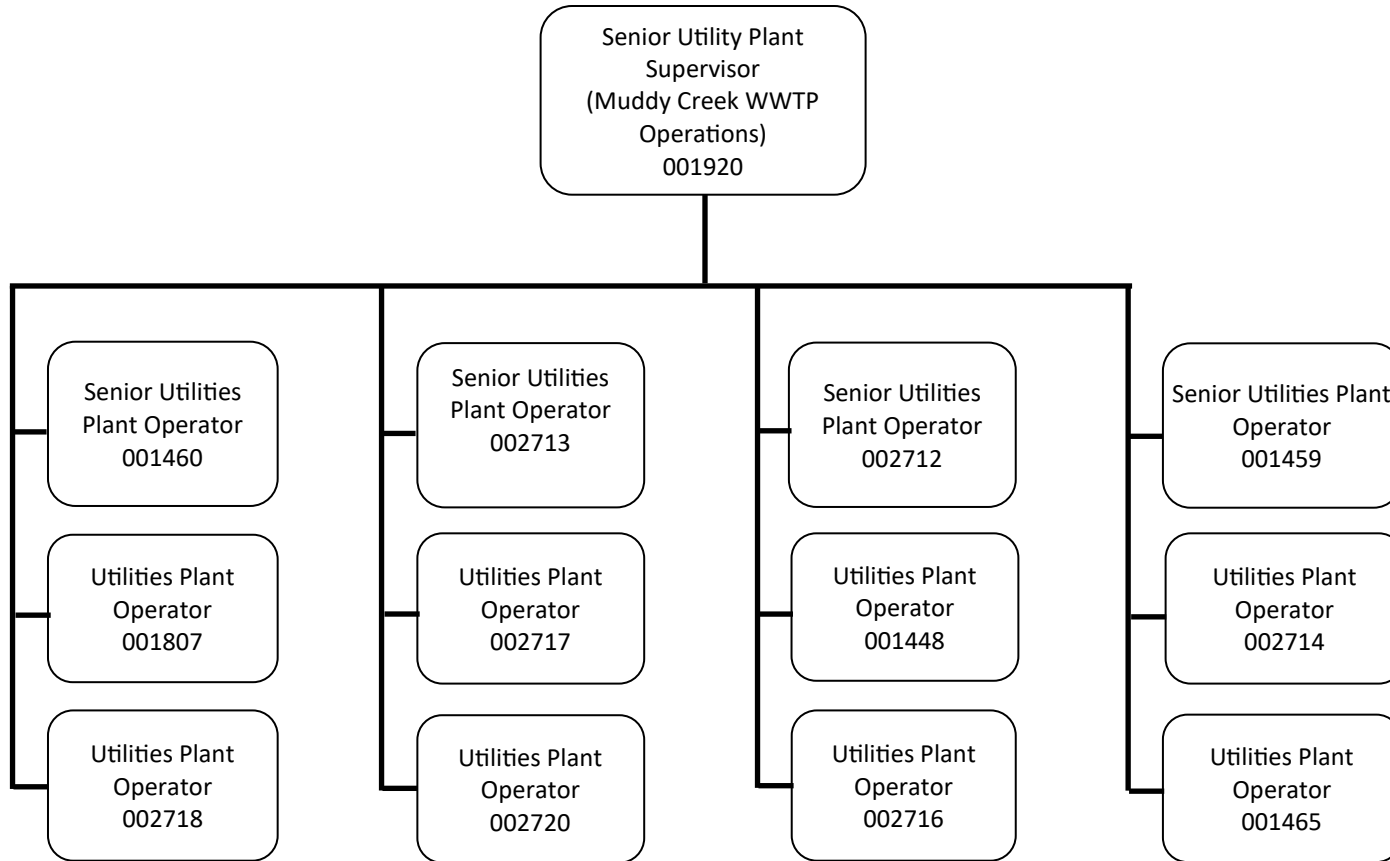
Senior Utility Plant Supervisor (Muddy Creek WWTP Operations) 001920

Senior Utilities Plant Operator 001460

Utilities Plant Operator 001807

Utilities Plant Operator 002718

Senior Utilities Plant Operator 002713

Utilities Plant Operator 002717

Utilities Plant Operator 002720

Senior Utilities Plant Operator 002712

Utilities Plant Operator 001448

Utilities Plant Operator 002716

Senior Utilities Plant Operator 001459

Utilities Plant Operator 002714

Utilities Plant Operator 001465